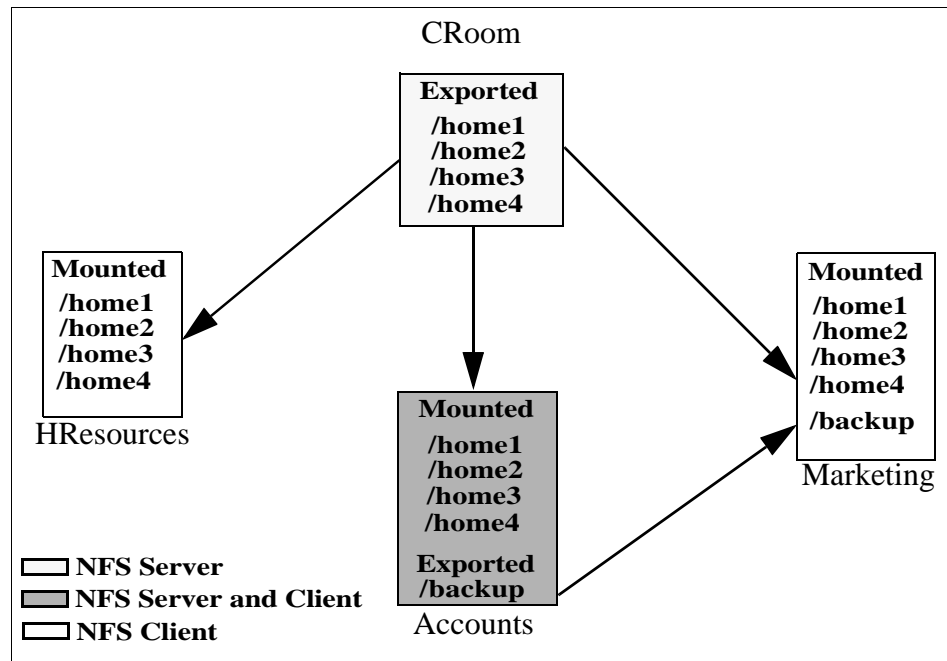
CRoom

Exported
/home1
/home2
/home3
/home4

Mounted
/home1
/home2
/home3
/home4

HResources

Mounted
/home1
/home2
/home3
/home4

Exported
/backup

Accounts

Mounted
/home1
/home2
/home3
/home4
/backup

Marketing

NFS Server
NFS Server and Client
NFS Client